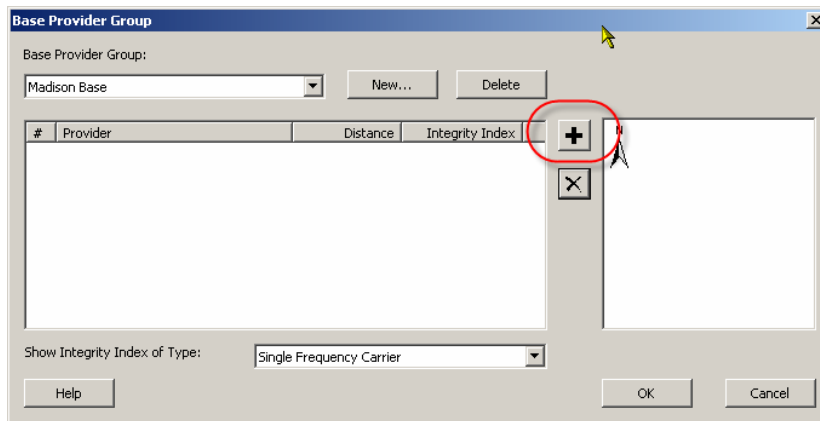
Base Provider Group

Base Provider Group:

Madison Base

New...

Delete

| # | Provider | Distance | Integrity Index |
|---|---|---|---|

N

Show Integrity Index of Type:

Single Frequency Carrier

Help

OK

Cancel